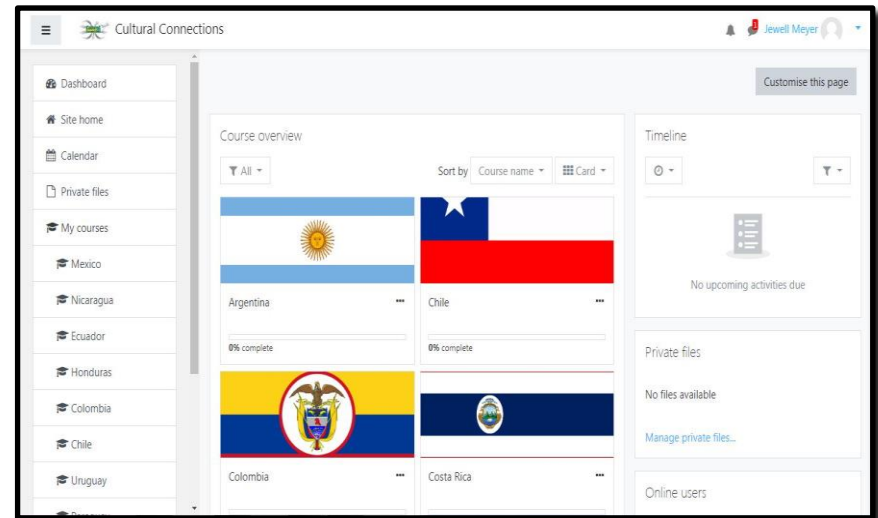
Cultural Connections

Jewell Meyer

Dashboard
Site home
Calendar
Private files
My courses
Mexico
Nicaragua
Ecuador
Honduras
Colombia
Chile
Uruguay
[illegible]

Customise this page

Course overview

All

Sort by Course name Card

Argentina
0% complete

Chile
0% complete

Colombia

Costa Rica

Timeline

No upcoming activities due

Private files

No files available

Manage private files...

Online users